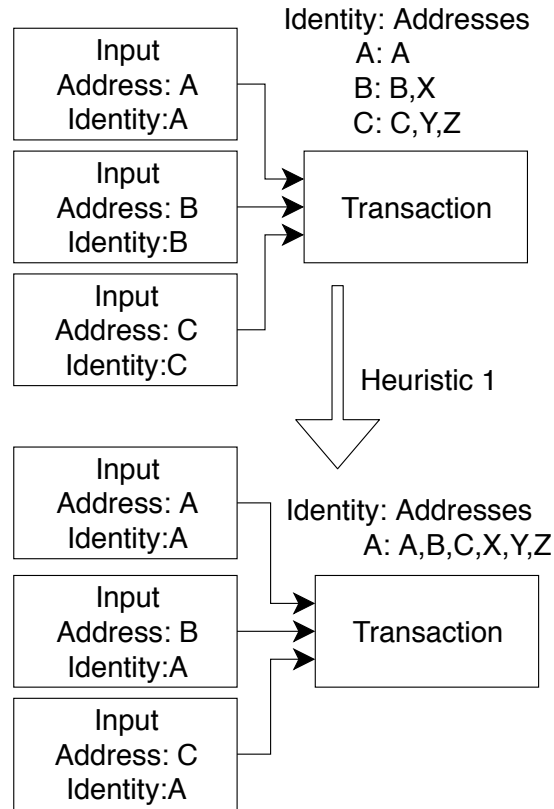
Input
Address: A
Identity:A

Input
Address: B
Identity:B

Input
Address: C
Identity:C

Identity: Addresses
A: A
B: B,X
C: C,Y,Z

Transaction

Heuristic 1

Input
Address: A
Identity:A

Input
Address: B
Identity:A

Input
Address: C
Identity:A

Identity: Addresses
A: A,B,C,X,Y,Z

Transaction